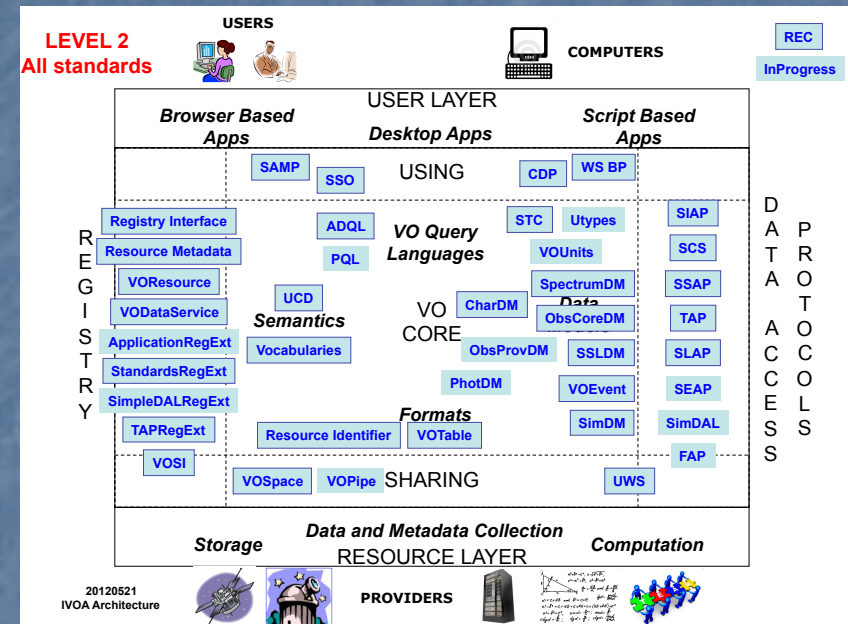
LEVEL 2
All standards

USERS

COMPUTERS

REC
InProgress

USER LAYER

Browser Based Apps

Desktop Apps

Script Based Apps

SAMP
SSO
USING
CDP
WS BP

R
E
G
I
S
T
R
Y

Registry Interface
Resource Metadata
VOResource
VODataService
ApplicationRegExt
StandardsRegExt
SimpleDALRegExt
TAPRegExt
VOSI

ADQL
PQL
VO Query Languages
STC
Utypes
VOUnits

UCD
Semantics
Vocabularies

VO CORE

CharDM
SpectrumDM
Data Models
ObsCoreDM
ObsProvDM
SSLDM
PhotDM
VOEvent
SimDM

Formats
Resource Identifier
VOTable

SIAP
SCS
SSAP
TAP
SLAP
SEAP
SimDAL
FAP

D
A
T
A

A
C
C
E
S
S

P
R
O
T
O
C
O
L
S

VOSpace
VOPipe
SHARING
UWS

Data and Metadata Collection
Storage
Computation
RESOURCE LAYER

20120521
IVOA Architecture

PROVIDERS